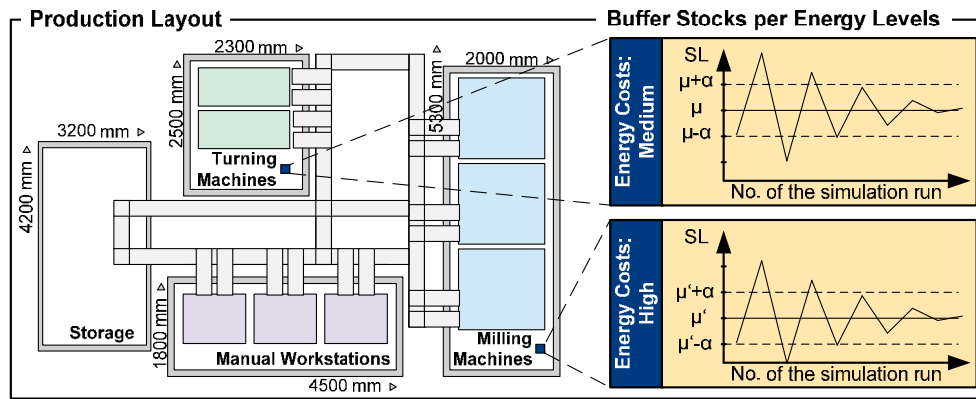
Production Layout

Buffer Stocks per Energy Levels

2300 mm

2500 mm

Turning Machines

3200 mm

4200 mm

Storage

2000 mm

5300 mm

Milling Machines

1800 mm

Manual Workstations

4500 mm

Energy Costs: Medium

SL

$\mu+\alpha$

$\mu$

$\mu-\alpha$

No. of the simulation run

Energy Costs: High

SL

$\mu'+\alpha$

$\mu'$

$\mu'-\alpha$

No. of the simulation run